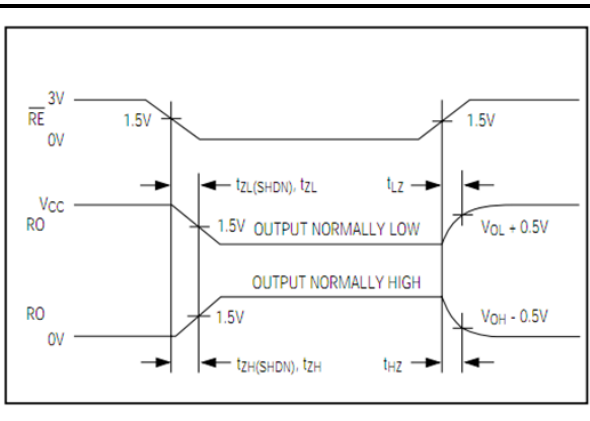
3V
$\overline{RE}$
0V
1.5V
1.5V
$t_{ZL(SHDN)}$, $t_{ZL}$
$t_{LZ}$
$V_{CC}$
RO
1.5V
OUTPUT NORMALLY LOW
$V_{OL}$ + 0.5V
OUTPUT NORMALLY HIGH
RO
0V
1.5V
$V_{OH}$ - 0.5V
$t_{ZH(SHDN)}$, $t_{ZH}$
$t_{HZ}$